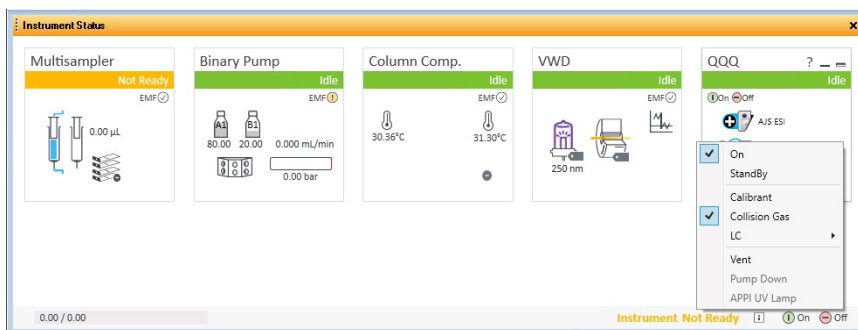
Instrument Status

Multisampler
Not Ready
EMF
0.00 µL

Binary Pump
Idle
EMF
A1 B1
80.00 20.00 0.000 mL/min
0.00 bar

Column Comp.
Idle
EMF
30.36°C 31.30°C

VWD
Idle
EMF
250 nm

QQQ
? _ _
Idle
On Off
AJS ESI

On
StandBy
Calibrant
Collision Gas
LC
Vent
Pump Down
APPI UV Lamp

0.00 / 0.00
Instrument Not Ready
On Off